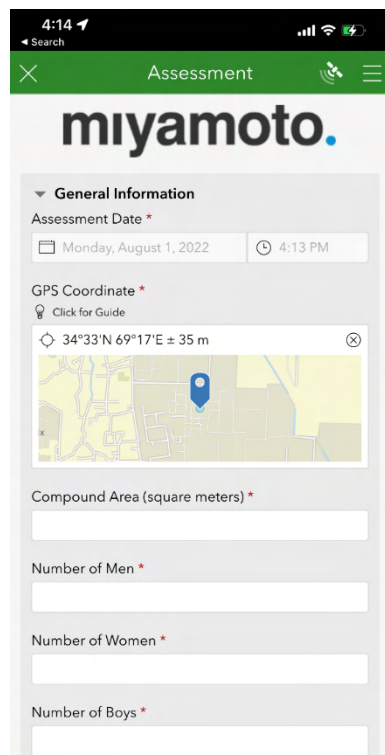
4:14
◂ Search

Assessment

miyamoto.

General Information

Assessment Date *

Monday, August 1, 2022

4:13 PM

GPS Coordinate *

Click for Guide

34°33'N 69°17'E ± 35 m

Compound Area (square meters) *

Number of Men *

Number of Women *

Number of Boys *